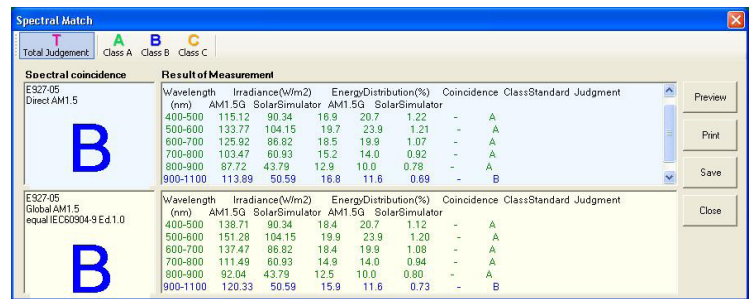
Spectral Match

T Total Judgement | A Class A | B Class B | C Class C

Spectral coincidence

E927-05
Direct AM1.5

B

Result of Measurement

| Wavelength (nm) | Irradiance(W/m2) AM1.5G | Irradiance(W/m2) SolarSimulator | EnergyDistribution(%) AM1.5G | EnergyDistribution(%) SolarSimulator | Coincidence | ClassStandard | Judgment |
|---|---|---|---|---|---|---|---|
| 400-500 | 115.12 | 90.34 | 16.9 | 20.7 | 1.22 | - | A |
| 500-600 | 133.77 | 104.15 | 19.7 | 23.9 | 1.21 | - | A |
| 600-700 | 125.92 | 86.82 | 18.5 | 19.9 | 1.07 | - | A |
| 700-800 | 103.47 | 60.93 | 15.2 | 14.0 | 0.92 | - | A |
| 800-900 | 87.72 | 43.79 | 12.9 | 10.0 | 0.78 | - | A |
| 900-1100 | 113.89 | 50.59 | 16.8 | 11.6 | 0.69 | - | B |

E927-05
Global AM1.5
equal IEC60904-9 Ed.1.0

B

| Wavelength (nm) | Irradiance(W/m2) AM1.5G | Irradiance(W/m2) SolarSimulator | EnergyDistribution(%) AM1.5G | EnergyDistribution(%) SolarSimulator | Coincidence | ClassStandard | Judgment |
|---|---|---|---|---|---|---|---|
| 400-500 | 138.71 | 90.34 | 18.4 | 20.7 | 1.12 | - | A |
| 500-600 | 151.28 | 104.15 | 19.9 | 23.9 | 1.20 | - | A |
| 600-700 | 137.47 | 86.82 | 18.4 | 19.9 | 1.08 | - | A |
| 700-800 | 111.49 | 60.93 | 14.9 | 14.0 | 0.94 | - | A |
| 800-900 | 92.04 | 43.79 | 12.5 | 10.0 | 0.80 | - | A |
| 900-1100 | 120.33 | 50.59 | 15.9 | 11.6 | 0.73 | - | B |

Preview
Print
Save
Close